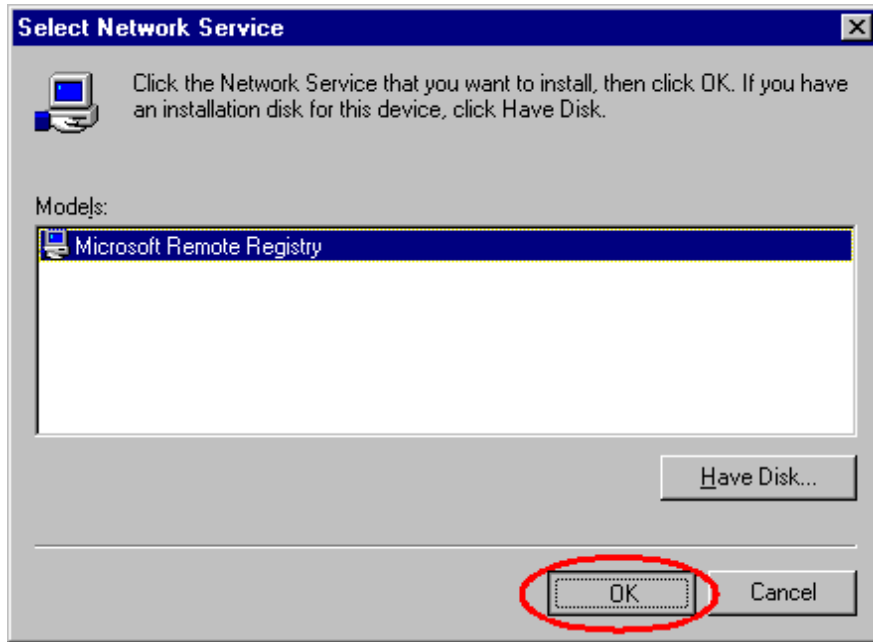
Select Network Service

Click the Network Service that you want to install, then click OK. If you have an installation disk for this device, click Have Disk.

Models:

Microsoft Remote Registry

Have Disk...

OK

Cancel